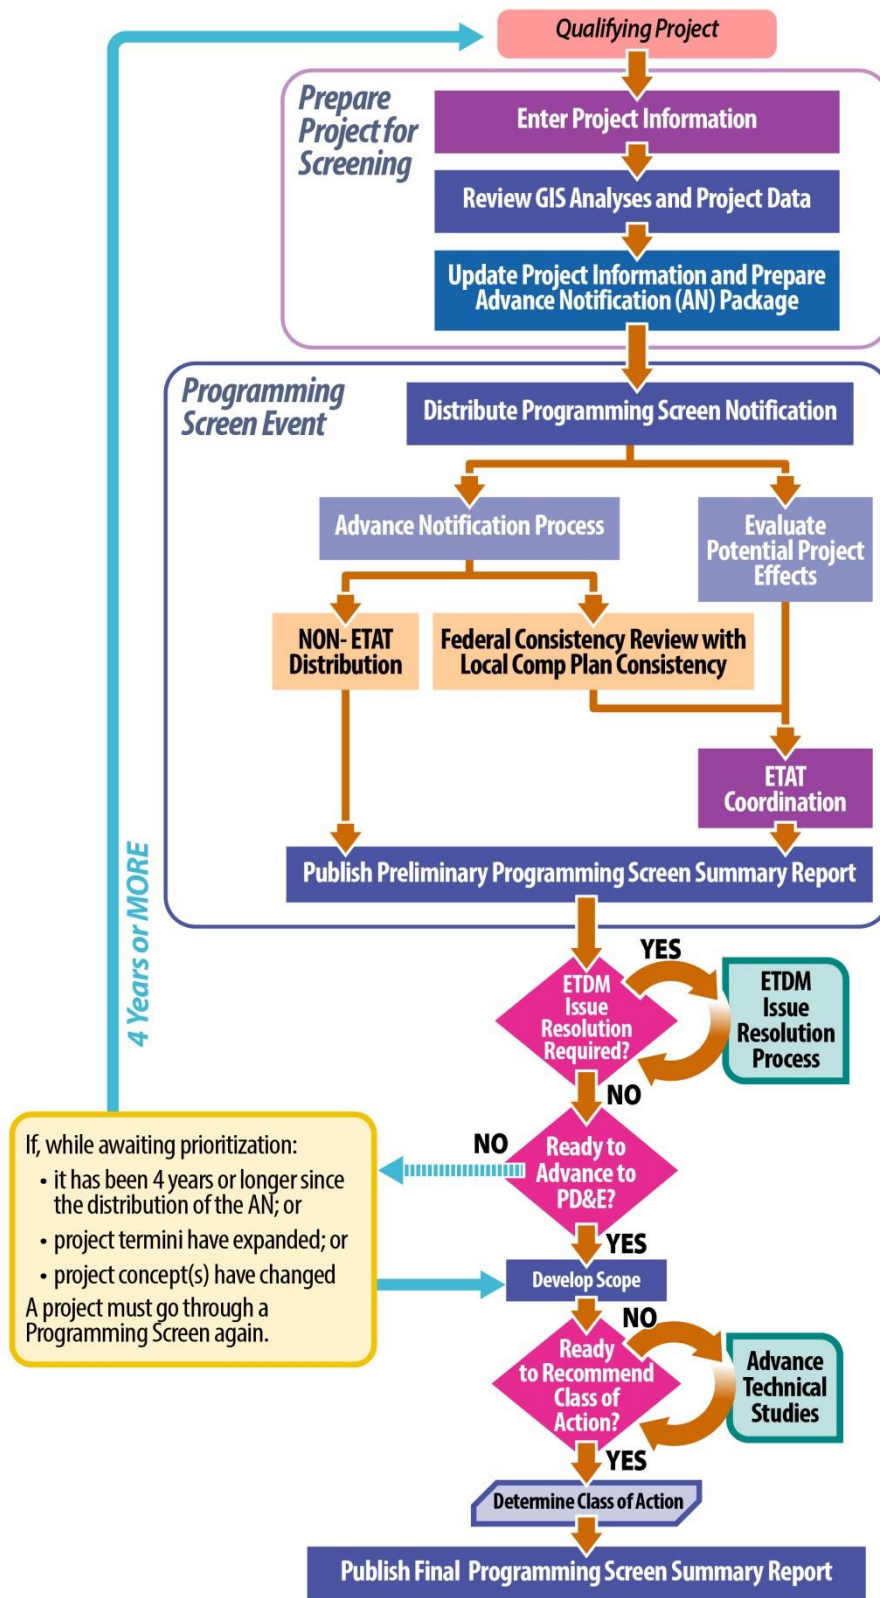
Qualifying Project

Prepare Project for Screening

Enter Project Information

Review GIS Analyses and Project Data

Update Project Information and Prepare Advance Notification (AN) Package

Programming Screen Event

Distribute Programming Screen Notification

Advance Notification Process

Evaluate Potential Project Effects

NON- ETAT Distribution

Federal Consistency Review with Local Comp Plan Consistency

ETAT Coordination

Publish Preliminary Programming Screen Summary Report

4 Years or MORE

YES

ETDM Issue Resolution Required?

ETDM Issue Resolution Process

NO

If, while awaiting prioritization:
• it has been 4 years or longer since the distribution of the AN; or
• project termini have expanded; or
• project concept(s) have changed
A project must go through a Programming Screen again.

NO

Ready to Advance to PD&E?

YES

Develop Scope

NO

Ready to Recommend Class of Action?

Advance Technical Studies

YES

Determine Class of Action

Publish Final Programming Screen Summary Report